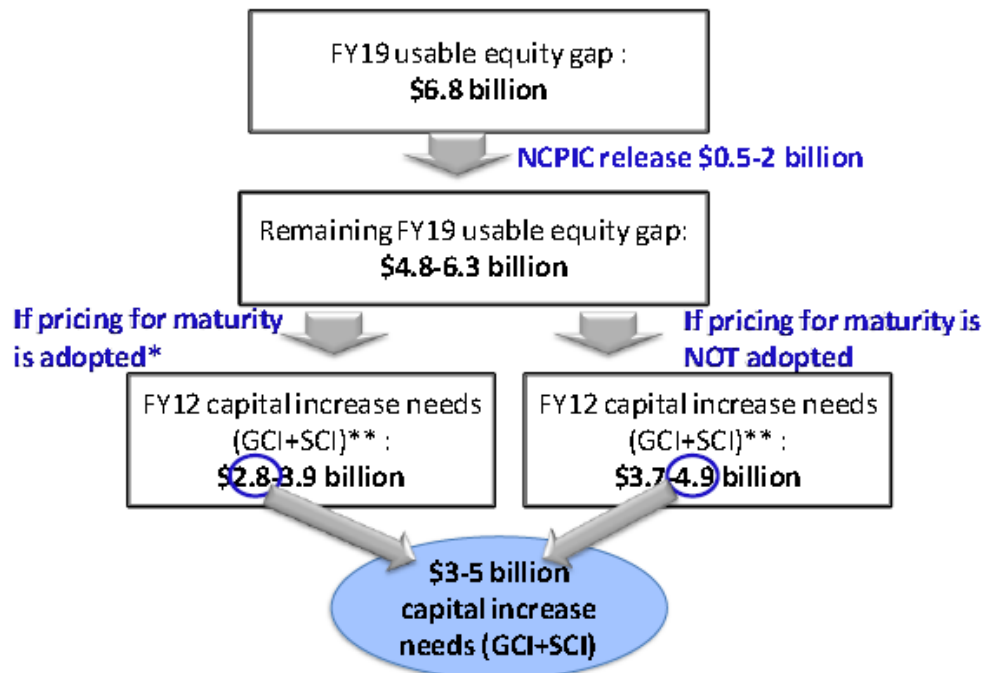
FY19 usable equity gap :
**$6.8 billion**

**NCPIC release $0.5-2 billion**

Remaining FY19 usable equity gap:
**$4.8-6.3 billion**

**If pricing for maturity is adopted***

**If pricing for maturity is NOT adopted**

FY12 capital increase needs (GCI+SCI)** :
**$2.8-3.9 billion**

FY12 capital increase needs (GCI+SCI)** :
**$3.7-4.9 billion**

**$3-5 billion capital increase needs (GCI+SCI)**